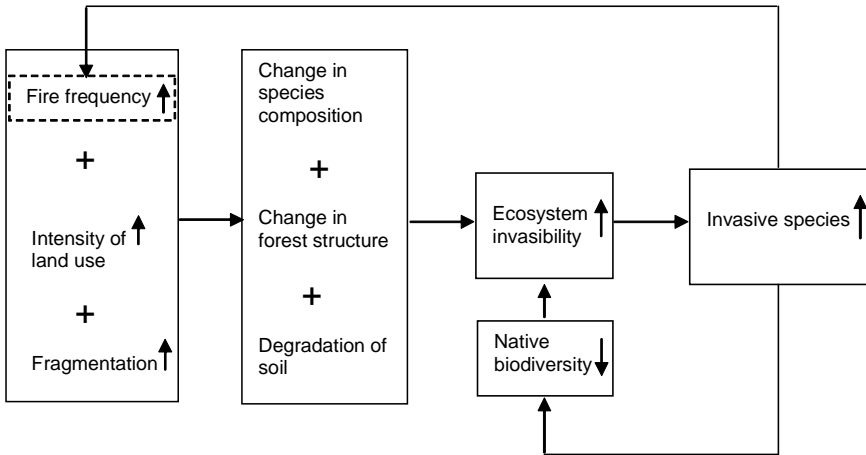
Fire frequency ↑

+

Intensity of land use ↑

+

Fragmentation ↑

Change in species composition

+

Change in forest structure

+

Degradation of soil

Ecosystem invasibility ↑

Native biodiversity ↓

Invasive species ↑